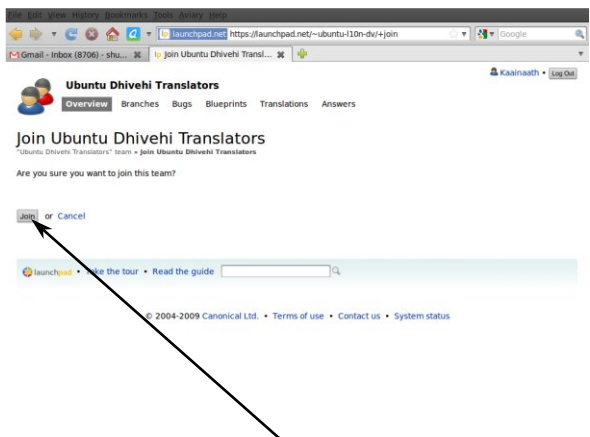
File Edit View History Bookmarks Tools Aviary Help

launchpad.net https://launchpad.net/~ubuntu-l10n-dv/+join

Google

Gmail - Inbox (8706) - shu...

Join Ubuntu Dhivehi Transl...

Ubuntu Dhivehi Translators

Overview Branches Bugs Blueprints Translations Answers

Kaainaath • Log Out

Join Ubuntu Dhivehi Translators

"Ubuntu Dhivehi Translators" team » Join Ubuntu Dhivehi Translators

Are you sure you want to join this team?

Join or Cancel

launchpad • Take the tour • Read the guide

© 2004-2009 Canonical Ltd. • Terms of use • Contact us • System status